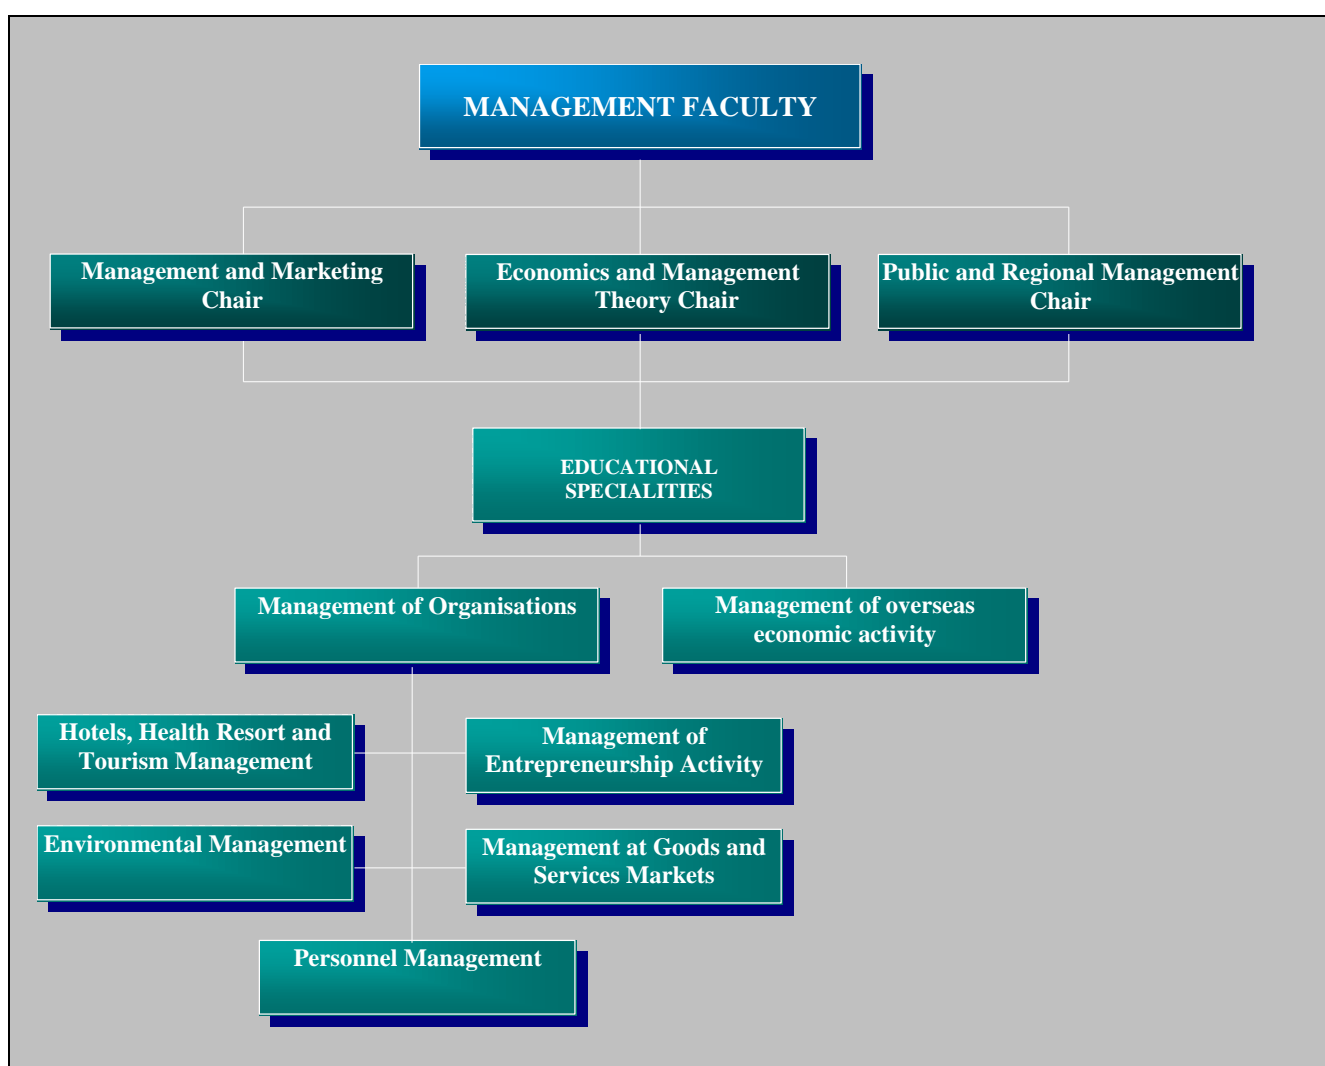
MANAGEMENT FACULTY

Management and Marketing Chair

Economics and Management Theory Chair

Public and Regional Management Chair

EDUCATIONAL SPECIALITIES

Management of Organisations

Management of overseas economic activity

Hotels, Health Resort and Tourism Management

Management of Entrepreneurship Activity

Environmental Management

Management at Goods and Services Markets

Personnel Management